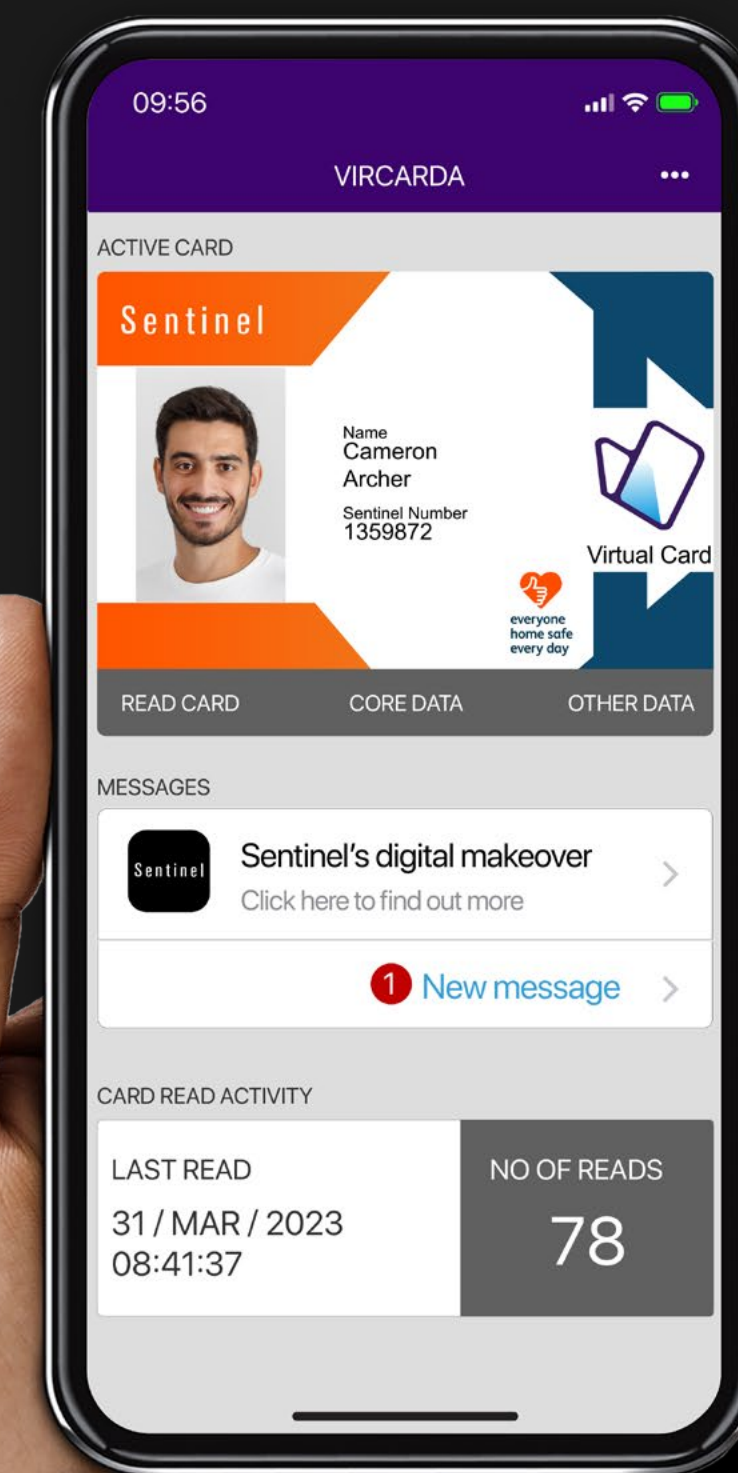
09:56

VIRCARDA

•••

ACTIVE CARD

Sentinel

Name
Cameron
Archer

Sentinel Number
1359872

Virtual Card

everyone
home safe
every day

READ CARD

CORE DATA

OTHER DATA

MESSAGES

Sentinel

Sentinel's digital makeover

Click here to find out more

1 New message

CARD READ ACTIVITY

LAST READ

31 / MAR / 2023
08:41:37

NO OF READS

78